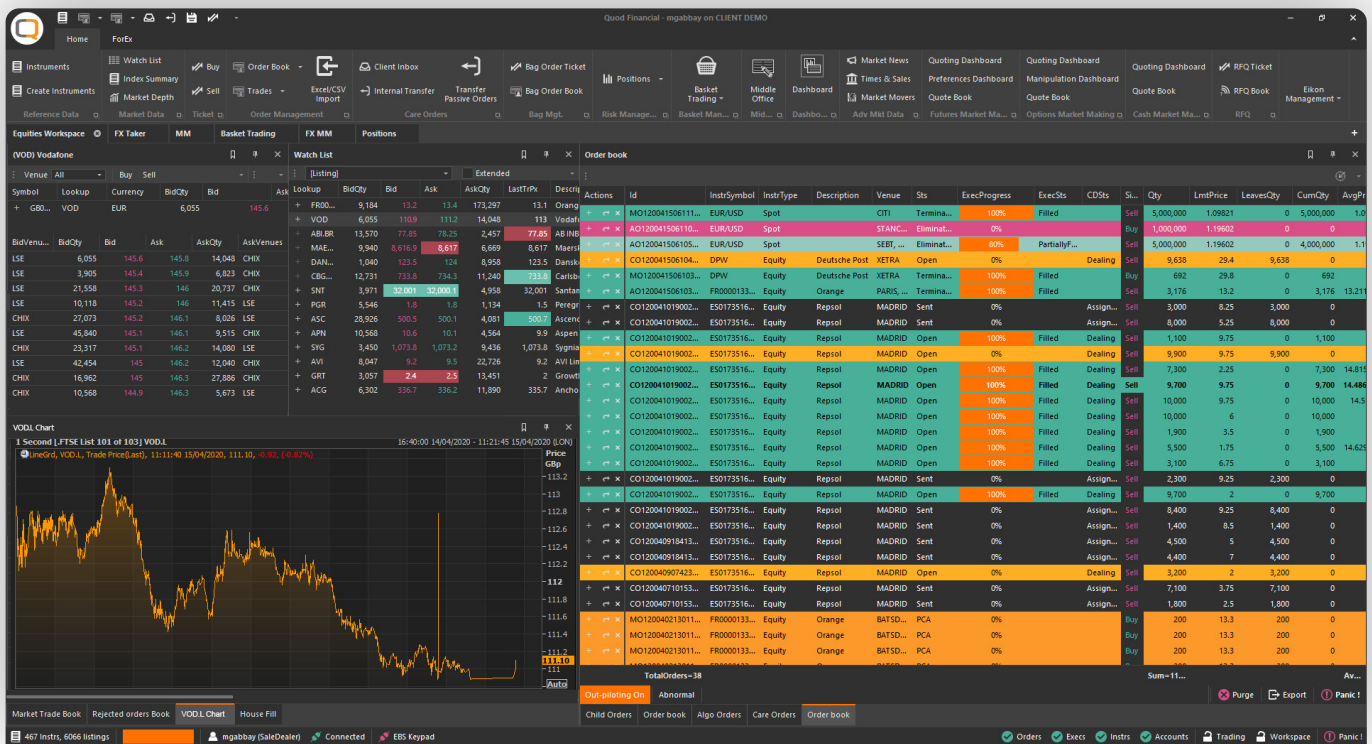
Quod Financial - mgabbay on CLIENT DEMO

Home ForEx

Instruments
Create Instruments
Reference Data

Watch List
Index Summary
Market Depth
Market Data

Buy
Sell
Ticket

Order Book
Trades
Order Management

Excel/CSV Import

Client Inbox
Internal Transfer
Transfer Passive Orders
Care Orders

Bag Order Ticket
Bag Order Book
Bag Mgt.

Positions
Risk Manage...

Basket Trading
Basket Man...

Middle Office
Mid...

Dashboard
Dashbo...

Market News
Times & Sales
Market Movers
Adv Mkt Data

Quoting Dashboard
Preferences Dashboard
Quote Book
Futures Market Ma...

Quoting Dashboard
Manipulation Dashboard
Quote Book
Options Market Making

Quoting Dashboard
Quote Book
Cash Market Ma...

RFQ Ticket
RFQ Book
RFQ

Eikon Management

Equities Workspace | FX Taker | MM | Basket Trading | FX MM | Positions

(VOD) Vodafone
Venue All | Buy Sell

| Symbol | Lookup | Currency | BidQty | Bid | Ask |
|---|---|---|---|---|---|
| + GB0... | VOD | EUR | 6,055 | 145.6 | |

| BidVenue | BidQty | Bid | Ask | AskQty | AskVenues |
|---|---|---|---|---|---|
| LSE | 6,055 | 145.6 | 145.8 | 14,048 | CHIX |
| LSE | 3,905 | 145.4 | 145.9 | 6,823 | CHIX |
| LSE | 21,558 | 145.3 | 146 | 20,737 | CHIX |
| LSE | 10,118 | 145.2 | 146 | 11,415 | LSE |
| CHIX | 27,073 | 145.2 | 146.1 | 8,026 | LSE |
| LSE | 45,840 | 145.1 | 146.1 | 9,515 | CHIX |
| CHIX | 23,317 | 145.1 | 146.2 | 14,080 | CHIX |
| LSE | 42,454 | 145 | 146.2 | 12,040 | CHIX |
| CHIX | 16,962 | 145 | 146.3 | 27,886 | CHIX |
| LSE | 10,568 | 144.9 | 146.3 | 5,673 | LSE |

Watch List
[Listing] Extended

| Lookup | BidQty | Bid | Ask | AskQty | LastTrPx | Descri |
|---|---|---|---|---|---|---|
| + FR00... | 9,184 | 13.2 | 13.4 | 173,297 | 13.1 | Orang |
| + VOD | 6,055 | 110.9 | 111.2 | 14,048 | 113 | Vodafo |
| + ABI.BR | 13,570 | 77.85 | 78.25 | 2,457 | 77.85 | AB INB |
| + MAE... | 9,940 | 8,616.9 | 8,617 | 6,669 | 8,617 | Maersk |
| + DAN... | 1,040 | 123.5 | 124 | 8,958 | 123.5 | Danske |
| + CBG... | 12,731 | 733.8 | 734.3 | 11,240 | 733.8 | Carlsb |
| + SNT | 3,971 | 32.001 | 32,000.1 | 4,958 | 32,001 | Santan |
| + PGR | 5,546 | 1.8 | 1.8 | 1,134 | 1.5 | Peregr |
| + ASC | 28,926 | 500.1 | 500.1 | 4,081 | 500.7 | Ascen |
| + APN | 10,568 | 10.6 | 10.1 | 4,564 | 9.9 | Aspen |
| + SYG | 3,450 | 1,073.8 | 1,073.2 | 9,436 | 1,073.8 | Sygnia |
| + AVI | 8,047 | 9.2 | 9.5 | 22,726 | 9.2 | AVI Lim |
| + GRT | 3,057 | 2.4 | 2.5 | 13,451 | 2 | Growth |
| + ACG | 6,302 | 336.7 | 336.2 | 11,890 | 335.7 | Ancho |

VOD.L Chart
1 Second | FTSE List 101 of 103 | VOD.L 16:40:00 14/04/2020 - 11:21:45 15/04/2020 (LON)
LineGrd, VOD.L, Trade Price(Last), 11:11:40 15/04/2020, 111.10, -0.92, (-0.82%)
Price GBp
113.2 113 112.8 112.6 112.4 112.2 112 111.8 111.6 111.4 111.2 111.10 111
Auto

Order book

| Actions | Id | InstrSymbol | InstrType | Description | Venue | Sts | ExecProgress | ExecSts | CDSts | Si... | Qty | LmtPrice | LeavesQty | CumQty | AvgPr |
|---|---|---|---|---|---|---|---|---|---|---|---|---|---|---|---|
| + ↩ × | MO120041506111... | EUR/USD | Spot | | CITI | Termina... | 100% | Filled | | Sell | 5,000,000 | 1.09821 | 0 | 5,000,000 | 1.0 |
| + ↩ × | AO120041506110... | EUR/USD | Spot | | STANC... | Eliminat... | 0% | | | Buy | 1,000,000 | 1.19602 | 0 | 0 | |
| + ↩ × | AO120041506105... | EUR/USD | Spot | | SEBT, ... | Eliminat... | 80% | PartiallyF... | | Sell | 5,000,000 | 1.19602 | 0 | 4,000,000 | 1.1 |
| + ↩ × | CO120041506104... | DPW | Equity | Deutsche Post | XETRA | Open | 0% | | Dealing | Sell | 9,638 | 29.4 | 9,638 | 0 | |
| + ↩ × | MO120041506103... | DPW | Equity | Deutsche Post | XETRA | Termina... | 100% | Filled | | Buy | 692 | 29.8 | 0 | 692 | |
| + ↩ × | AO120041506103... | FR0000133... | Equity | Orange | PARIS, ... | Termina... | 100% | Filled | | Sell | 3,176 | 13.2 | 0 | 3,176 | 13.211 |
| + ↩ × | CO120041019002... | ES0173516... | Equity | Repsol | MADRID | Sent | 0% | | Assign... | Sell | 3,000 | 8.25 | 3,000 | 0 | |
| + ↩ × | CO120041019002... | ES0173516... | Equity | Repsol | MADRID | Sent | 0% | | Assign... | Sell | 8,000 | 5.25 | 8,000 | 0 | |
| + ↩ × | CO120041019002... | ES0173516... | Equity | Repsol | MADRID | Open | 100% | Filled | Dealing | Sell | 1,100 | 9.75 | 0 | 1,100 | |
| + ↩ × | CO120041019002... | ES0173516... | Equity | Repsol | MADRID | Open | 0% | | Dealing | Sell | 9,900 | 9.75 | 9,900 | 0 | |
| + ↩ × | CO120041019002... | ES0173516... | Equity | Repsol | MADRID | Open | 100% | Filled | Dealing | Sell | 7,300 | 2.25 | 0 | 7,300 | 14.815 |
| + ↩ × | CO120041019002... | ES0173516... | Equity | Repsol | MADRID | Open | 100% | Filled | Dealing | Sell | 9,700 | 9.75 | 0 | 9,700 | 14.486 |
| + ↩ × | CO120041019002... | ES0173516... | Equity | Repsol | MADRID | Open | 100% | Filled | Dealing | Sell | 10,000 | 9.75 | 0 | 10,000 | 14.5 |
| + ↩ × | CO120041019002... | ES0173516... | Equity | Repsol | MADRID | Open | 100% | Filled | Dealing | Sell | 10,000 | 6 | 0 | 10,000 | 14.5 |
| + ↩ × | CO120041019002... | ES0173516... | Equity | Repsol | MADRID | Open | 100% | Filled | Dealing | Sell | 1,900 | 3.5 | 0 | 1,900 | |
| + ↩ × | CO120041019002... | ES0173516... | Equity | Repsol | MADRID | Open | 100% | Filled | Dealing | Sell | 5,500 | 1.75 | 0 | 5,500 | 14.629 |
| + ↩ × | CO120041019002... | ES0173516... | Equity | Repsol | MADRID | Open | 100% | Filled | Dealing | Sell | 3,100 | 6.75 | 0 | 3,100 | |
| + ↩ × | CO120041019002... | ES0173516... | Equity | Repsol | MADRID | Sent | 0% | | Dealing | Sell | 2,300 | 9.25 | 2,300 | 0 | |
| + ↩ × | CO120041019002... | ES0173516... | Equity | Repsol | MADRID | Open | 100% | Filled | Dealing | Sell | 9,700 | 2 | 0 | 9,700 | |
| + ↩ × | CO120041019002... | ES0173516... | Equity | Repsol | MADRID | Sent | 0% | | Assign... | Sell | 8,400 | 9.25 | 8,400 | 0 | |
| + ↩ × | CO120041019002... | ES0173516... | Equity | Repsol | MADRID | Sent | 0% | | Assign... | Sell | 1,400 | 8.5 | 1,400 | 0 | |
| + ↩ × | CO120040918413... | ES0173516... | Equity | Repsol | MADRID | Sent | 0% | | Assign... | Sell | 4,500 | 5 | 4,500 | 0 | |
| + ↩ × | CO120040918413... | ES0173516... | Equity | Repsol | MADRID | Sent | 0% | | Assign... | Sell | 4,400 | 7 | 4,400 | 0 | |
| + ↩ × | CO120040907423... | ES0173516... | Equity | Repsol | MADRID | Open | 0% | | Dealing | Sell | 3,200 | 2 | 3,200 | 0 | |
| + ↩ × | CO120040710153... | ES0173516... | Equity | Repsol | MADRID | Sent | 0% | | Assign... | Sell | 7,100 | 3.75 | 7,100 | 0 | |
| + ↩ × | CO120040710153... | ES0173516... | Equity | Repsol | MADRID | Sent | 0% | | Assign... | Sell | 1,800 | 2.5 | 1,800 | 0 | |
| + ↩ × | MO120040213011... | FR0000133... | Equity | Orange | BATSD... | PCA | 0% | | | Buy | 200 | 13.3 | 200 | 0 | |
| + ↩ × | MO120040213011... | FR0000133... | Equity | Orange | BATSD... | PCA | 0% | | | Buy | 200 | 13.3 | 200 | 0 | |
| + ↩ × | MO120040213011... | FR0000133... | Equity | Orange | BATSD... | PCA | 0% | | | Buy | 200 | 13.3 | 200 | 0 | |

TotalOrders=38 Sum=11... Av...

Out-piloting On | Abnormal
Purge | Export | Panic !

Market Trade Book | Rejected orders Book | VOD.L Chart | House Fill
Child Orders | Order book | Algo Orders | Care Orders | Order book

467 Instrs, 6066 listings | mgabbay (SaleDealer) | Connected | EBS Keypad | Orders | Execs | Instrs | Accounts | Trading | Workspace | Panic !